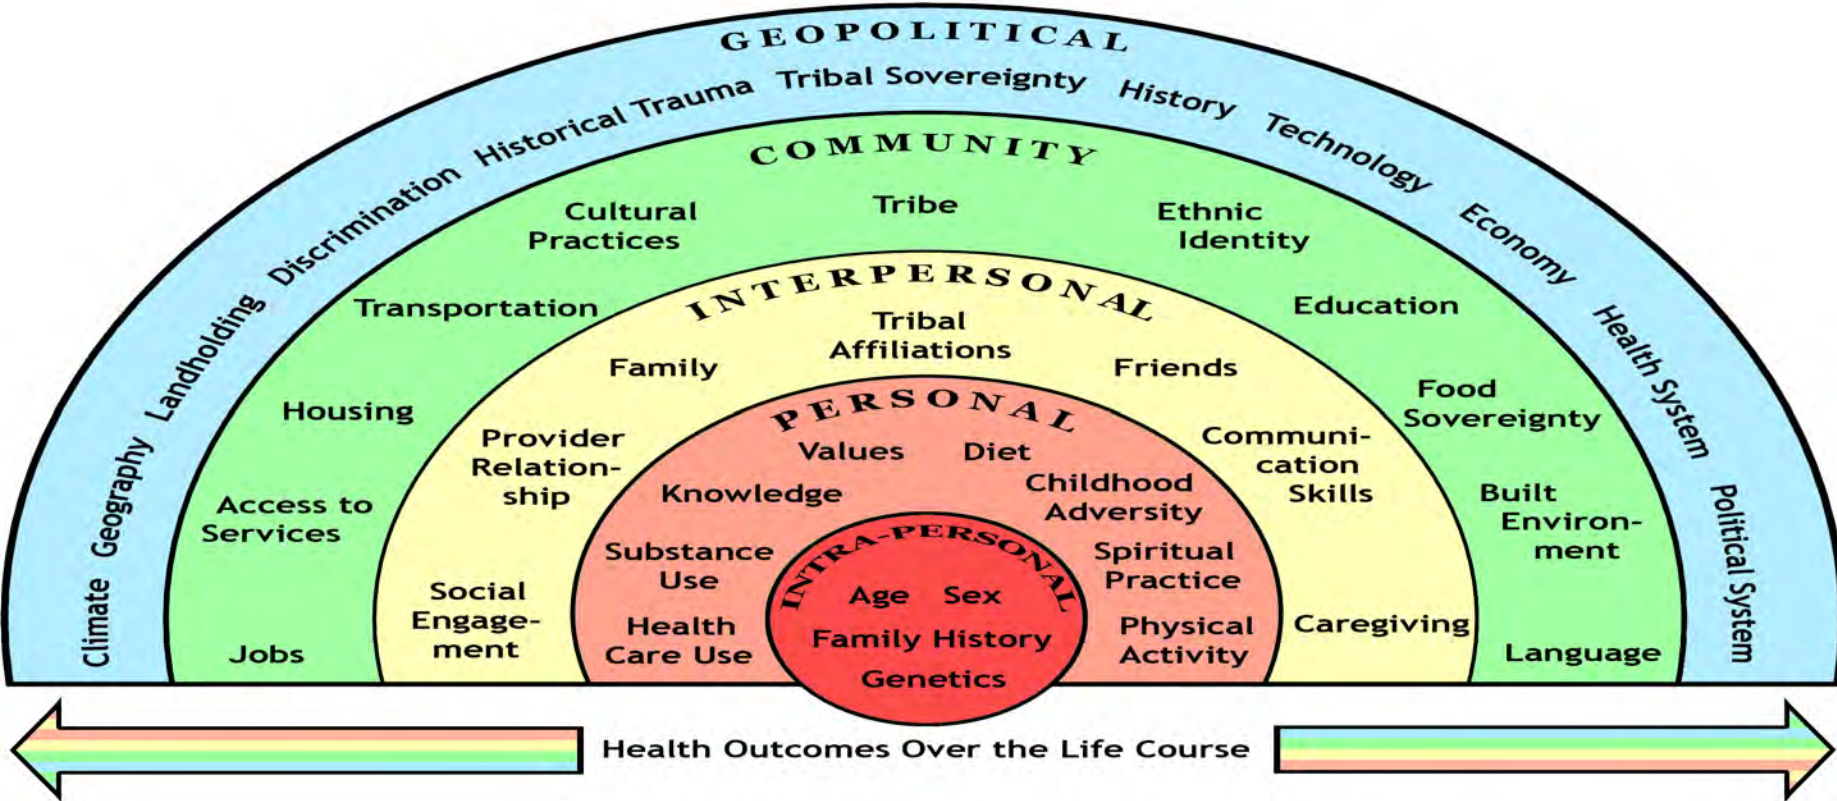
GEOPOLITICAL

Climate Geography Landholding Discrimination Historical Trauma Tribal Sovereignty History Technology Economy Health System Political System

COMMUNITY

Cultural Practices

Tribe

Ethnic Identity

Transportation

Education

Housing

Food Sovereignty

Access to Services

Built Environment

Jobs

Language

INTERPERSONAL

Tribal Affiliations

Family

Friends

Provider Relationship

Communication Skills

Social Engagement

Caregiving

PERSONAL

Values

Diet

Knowledge

Childhood Adversity

Substance Use

Spiritual Practice

Health Care Use

Physical Activity

INTRA-PERSONAL

Age Sex

Family History

Genetics

Health Outcomes Over the Life Course